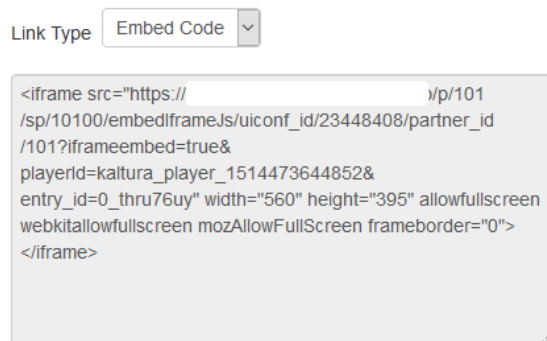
Link Type Embed Code

<iframe src="https://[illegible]/p/101/sp/10100/embedIframeJs/uiconf_id/23448408/partner_id/101?iframeembed=true&playerId=kaltura_player_1514473644852&entry_id=0_thru76uy" width="560" height="395" allowfullscreen webkitallowfullscreen mozAllowFullScreen frameborder="0"></iframe>